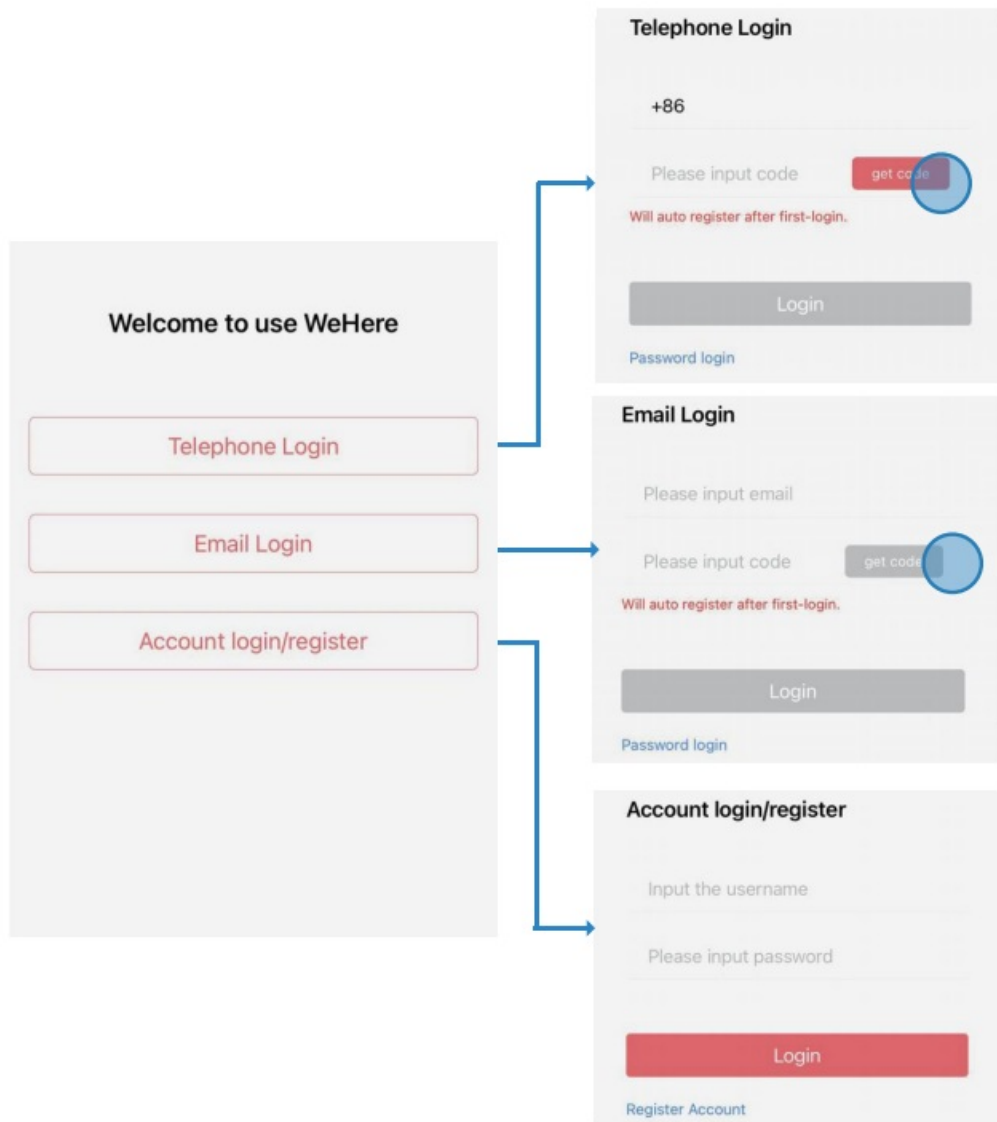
Welcome to use WeHere

Telephone Login

Email Login

Account login/register

Telephone Login

+86

Please input code

get code

Will auto register after first-login.

Login

Password login

Email Login

Please input email

Please input code

get code

Will auto register after first-login.

Login

Password login

Account login/register

Input the username

Please input password

Login

Register Account